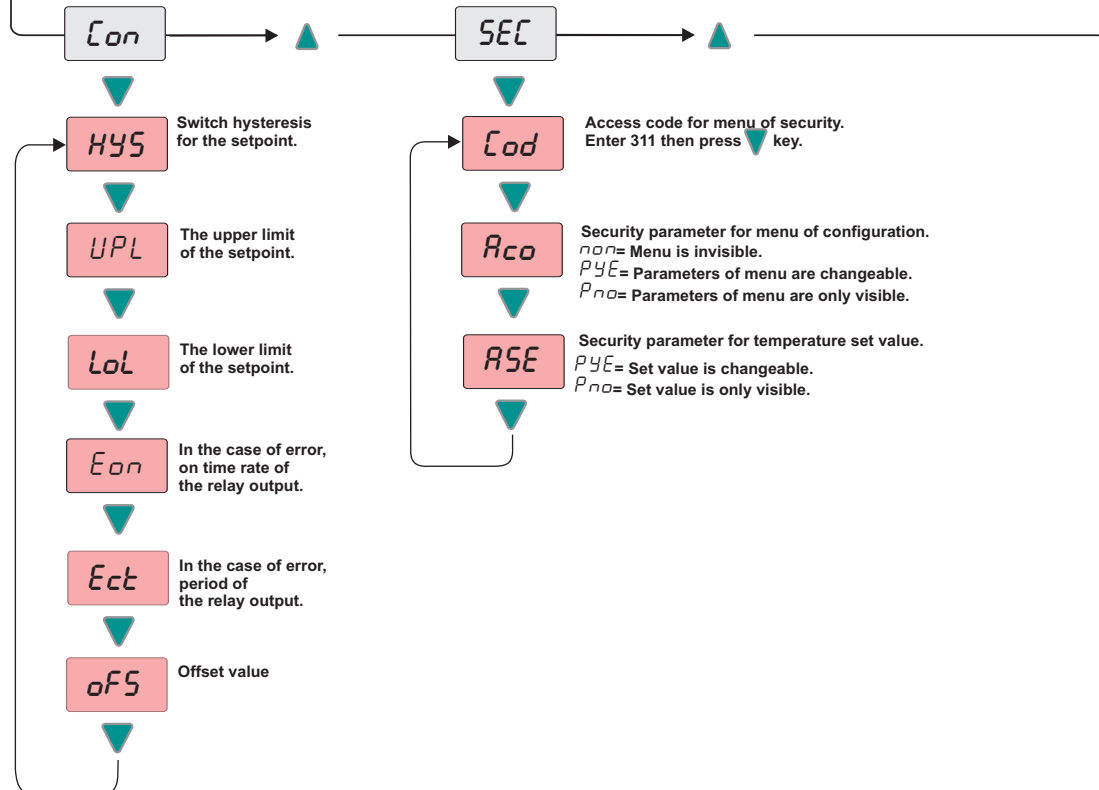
Con

SEC

HYS
Switch hysteresis for the setpoint.

UPL
The upper limit of the setpoint.

LoL
The lower limit of the setpoint.

Eon
In the case of error, on time rate of the relay output.

Ect
In the case of error, period of the relay output.

oFS
Offset value

Cod
Access code for menu of security. Enter 311 then press key.

Aco
Security parameter for menu of configuration.
non= Menu is invisible.
PYE= Parameters of menu are changeable.
Pno= Parameters of menu are only visible.

ASE
Security parameter for temperature set value.
PYE= Set value is changeable.
Pno= Set value is only visible.